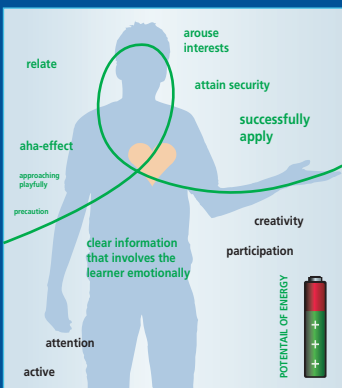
arouse interests

relate

attain security

successfully apply

aha-effect

approaching playfully

precaution

creativity

participation

clear information that involves the learner emotionally

POTENTIAL OF ENERGY

+
+
+

attention

active